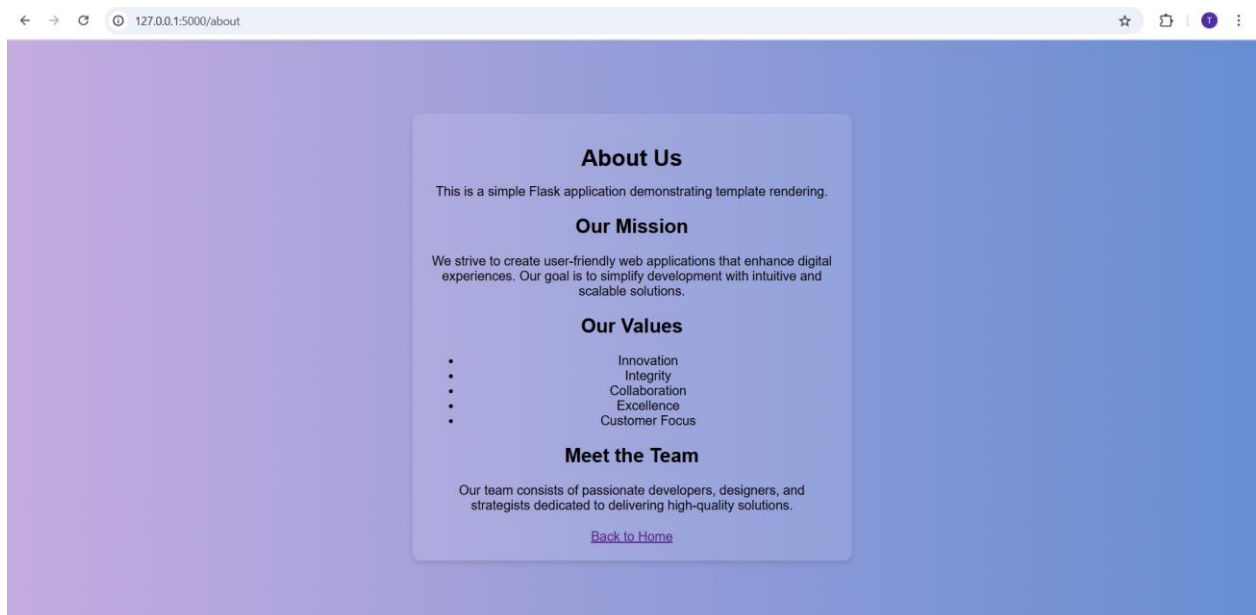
127.0.0.1:5000/about

T

About Us

This is a simple Flask application demonstrating template rendering.

Our Mission

We strive to create user-friendly web applications that enhance digital experiences. Our goal is to simplify development with intuitive and scalable solutions.

Our Values

- Innovation
- Integrity
- Collaboration
- Excellence
- Customer Focus

Meet the Team

Our team consists of passionate developers, designers, and strategists dedicated to delivering high-quality solutions.

Back to Home